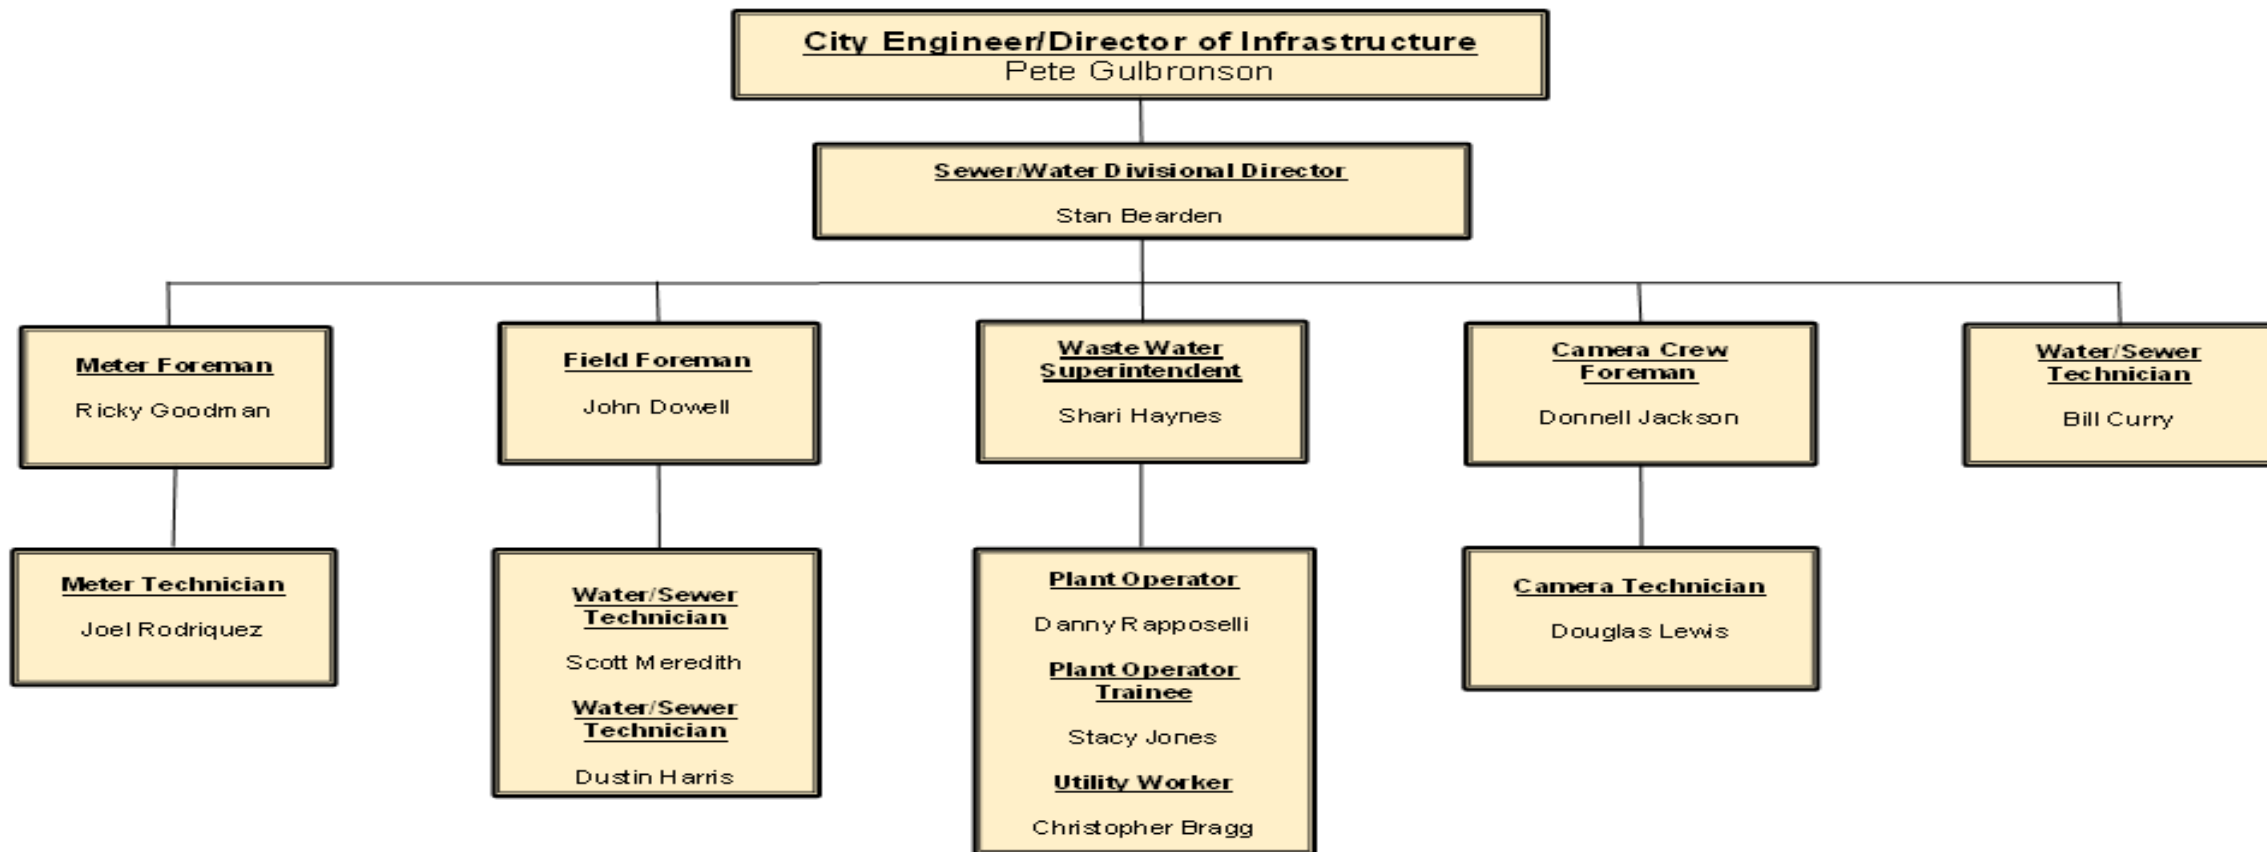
City Engineer/Director of Infrastructure
Pete Gulbronson

Sewer/Water Divisional Director
Stan Bearden

Meter Foreman
Ricky Goodman

Meter Technician
Joel Rodriquez

Field Foreman
John Dowell

Water/Sewer Technician
Scott Meredith

Water/Sewer Technician
Dustin Harris

Waste Water Superintendent
Shari Haynes

Plant Operator
Danny Rapposelli

Plant Operator Trainee
Stacy Jones

Utility Worker
Christopher Bragg

Camera Crew Foreman
Donnell Jackson

Camera Technician
Douglas Lewis

Water/Sewer Technician
Bill Curry